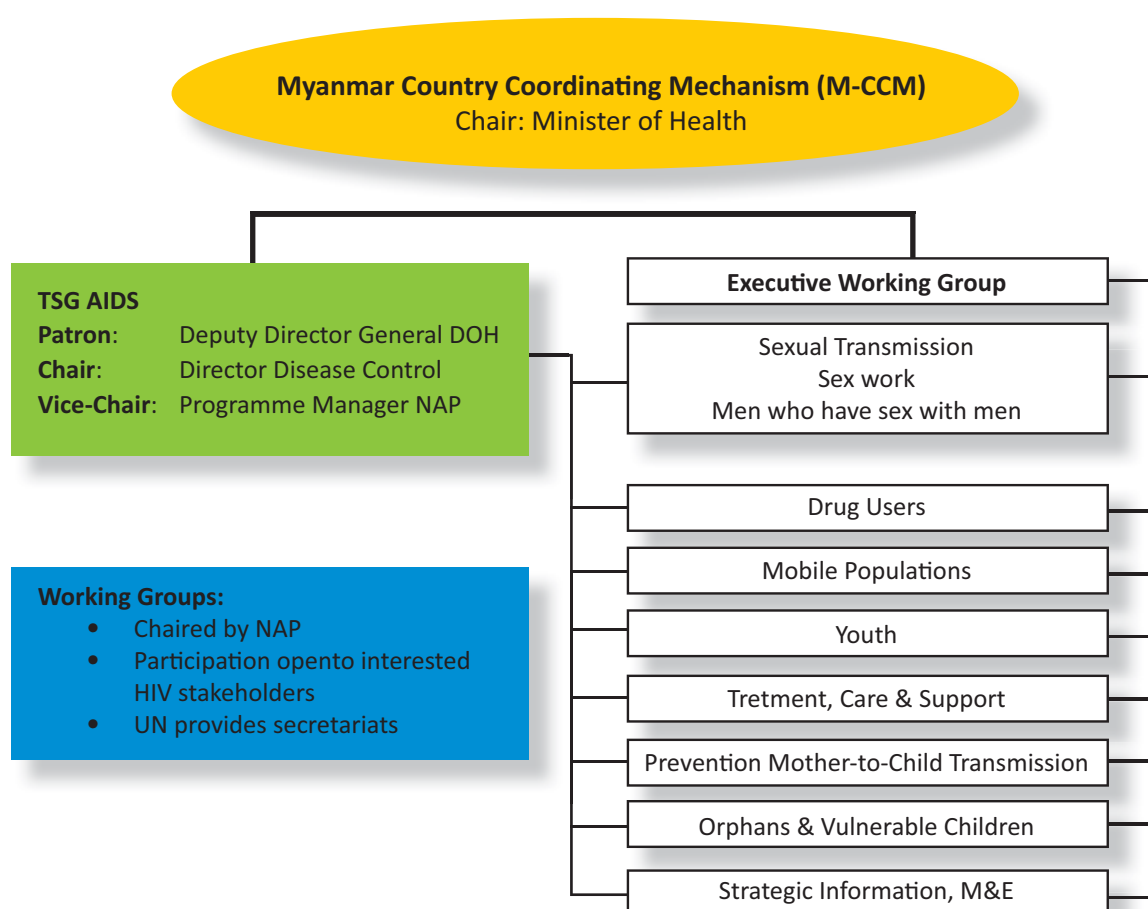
Myanmar Country Coordinating Mechanism (M-CCM)
Chair: Minister of Health

TSG AIDS
Patron: Deputy Director General DOH
Chair: Director Disease Control
Vice-Chair: Programme Manager NAP

Working Groups:
• Chaired by NAP
• Participation opento interested HIV stakeholders
• UN provides secretariats

Executive Working Group

Sexual Transmission
Sex work
Men who have sex with men

Drug Users

Mobile Populations

Youth

Tretment, Care & Support

Prevention Mother-to-Child Transmission

Orphans & Vulnerable Children

Strategic Information, M&E